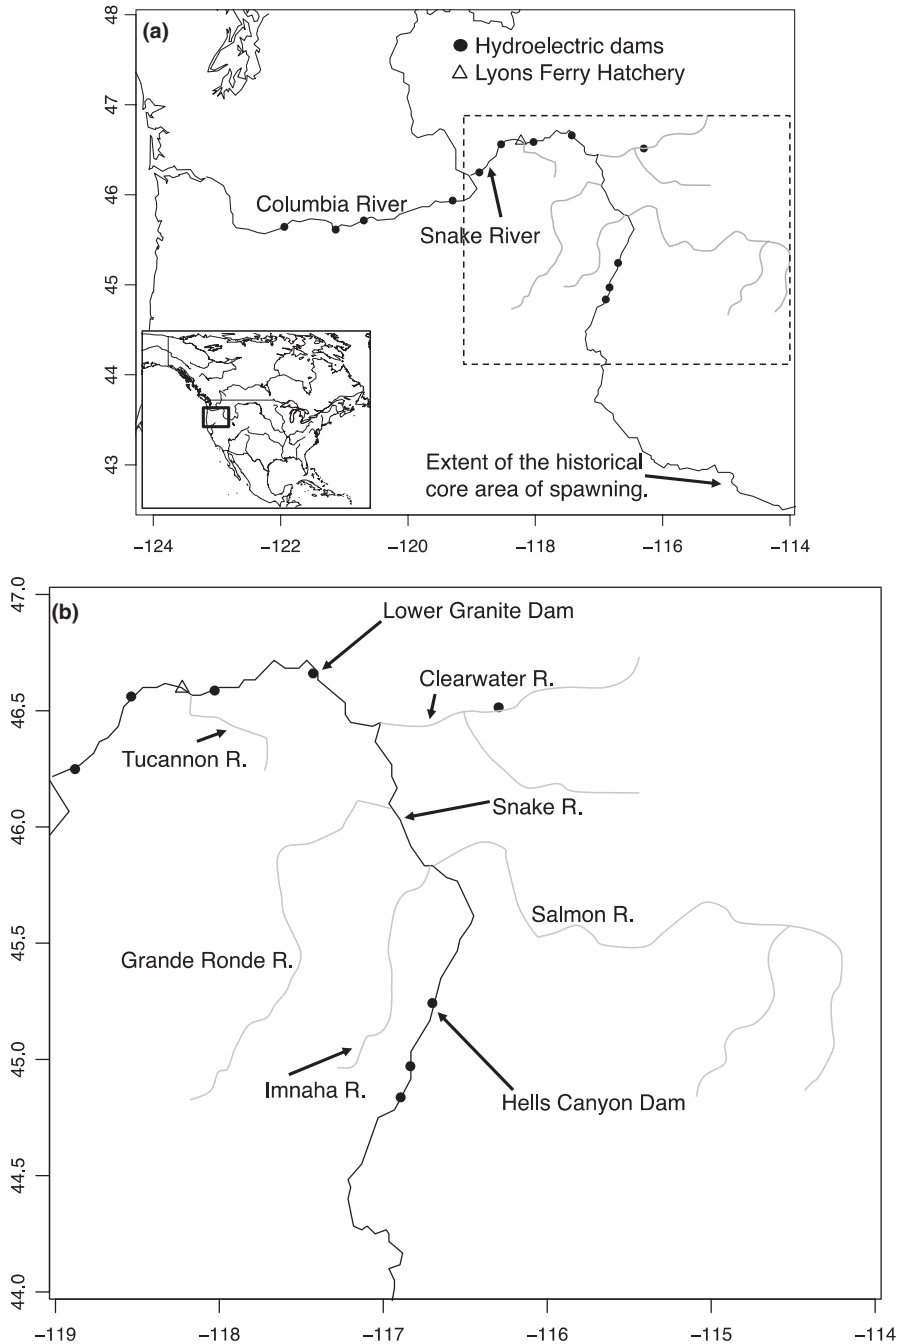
(a)

● Hydroelectric dams
△ Lyons Ferry Hatchery

48
47
46
45
44
43

Columbia River

Snake River

Extent of the historical core area of spawning.

−124 −122 −120 −118 −116 −114

(b)

47.0
46.5
46.0
45.5
45.0
44.5
44.0

Lower Granite Dam

Clearwater R.

Tucannon R.

Snake R.

Salmon R.

Grande Ronde R.

Imnaha R.

Hells Canyon Dam

−119 −118 −117 −116 −115 −114